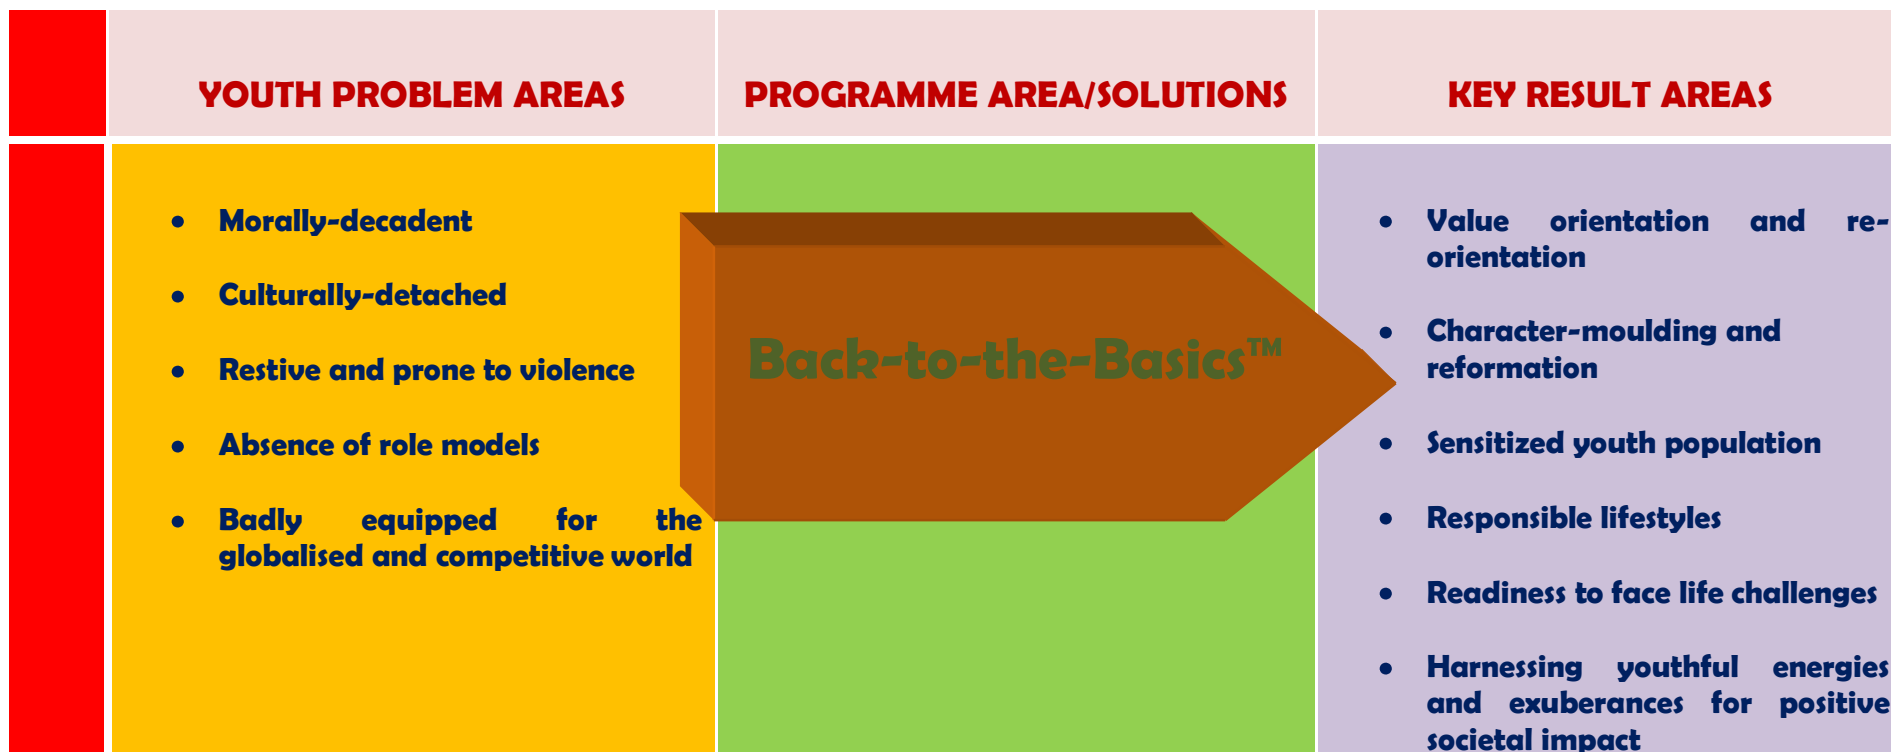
| | YOUTH PROBLEM AREAS | PROGRAMME AREA/SOLUTIONS | KEY RESULT AREAS |
|---|---|---|---|
| | • Morally-decadent<br>• Culturally-detached<br>• Restive and prone to violence<br>• Absence of role models<br>• Badly equipped for the globalised and competitive world | Back-to-the-Basics™ | • Value orientation and re-orientation<br>• Character-moulding and reformation<br>• Sensitized youth population<br>• Responsible lifestyles<br>• Readiness to face life challenges<br>• Harnessing youthful energies and exuberances for positive societal impact |